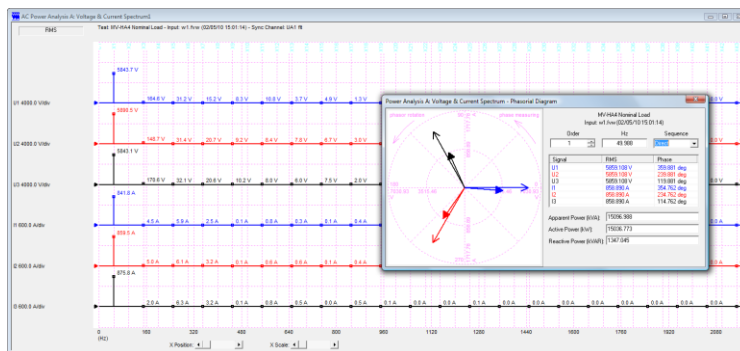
AC Power Analysis A: Voltage & Current Spectrum2

RMS

Test: MV-HA4 Nominal Load - Input: w1.hvw (02/05/10 15.01:14) - Sync Channel: UA1 fft

U1 4000.0 V/div
5843.7 V
164.6 V 31.2 V 15.2 V 8.3 V 10.8 V 3.7 V 4.8 V 1.3 V

U2 4000.0 V/div
5898.5 V
145.7 V 31.4 V 20.7 V 9.2 V 6.4 V 7.8 V 6.7 V 3.6 V

U3 4000.0 V/div
5845.1 V
170.6 V 32.1 V 20.6 V 10.2 V 8.0 V 6.0 V 7.5 V 2.0 V

I1 600.0 A/div
841.8 A
4.5 A 5.8 A 2.5 A 0.1 A 0.8 A 0.3 A 0.1 A 0.4 A

I2 600.0 A/div
859.5 A
5.0 A 6.1 A 3.0 A 0.1 A 0.8 A 0.8 A 0.1 A 0.4 A

I3 600.0 A/div
875.8 A
2.0 A 6.3 A 3.2 A 0.1 A 0.6 A 0.5 A 0.0 A 0.5 A 0.1 A 0.0 A 0.1 A 0.0 A 0.0 A 0.0 A 0.0 A 0.0 A 0.0 A 0.0 A

0 (Hz) 160 320 480 640 800 960 1120 1280 1440 1600 1760 1920 2080

X Position
X Scale

Power Analysis A: Voltage & Current Spectrum - Phasorial Diagram

MV-HA4 Nominal Load
Input: w1.hvw (02/05/10 15.01:14)

Order
1
Hz
49.988
Sequence
Direct

| Signal | RMS | Phase |
|---|---|---|
| U1 | 5859.108 V | 359.881 deg |
| U2 | 5859.108 V | 239.881 deg |
| U3 | 5859.108 V | 119.881 deg |
| I1 | 858.890 A | 354.762 deg |
| I2 | 858.890 A | 234.762 deg |
| I3 | 858.890 A | 114.762 deg |

Apparent Power (kVA): 15096.988
Active Power (kW): 15036.773
Reactive Power (kVAR): 1347.045